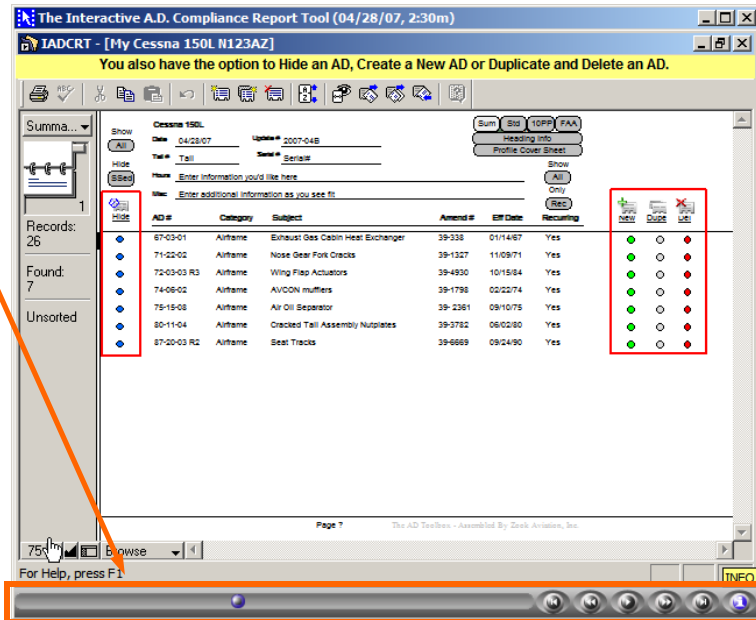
The Interactive A.D. Compliance Report Tool (04/28/07, 2:30m)

IADCRT - [My Cessna 150L N123AZ]

You also have the option to Hide an AD, Create a New AD or Duplicate and Delete an AD.

Summa...

1

Records: 26

Found: 7

Unsorted

Cessna 150L

Show

All

Hide

SSed

Date 04/28/07

Update # 2007-04B

Tail # Tail

Serial # Serial#

Hours Enter information you'd like here

Misc Enter additional information as you see fit

Sum Std 10PP FAA

Heading Info

Profile Cover Sheet

Show

All

Only

Rec

Hide

New Dupe Del

| AD # | Category | Subject | Amend # | Eff Date | Recurring |
|---|---|---|---|---|---|
| 67-03-01 | Airframe | Exhaust Gas Cabin Heat Exchanger | 39-338 | 01/14/67 | Yes |
| 71-22-02 | Airframe | Nose Gear Fork Cracks | 39-1327 | 11/09/71 | Yes |
| 72-03-03 R3 | Airframe | Wing Flap Actuators | 39-4930 | 10/15/84 | Yes |
| 74-06-02 | Airframe | AVCON mufflers | 39-1798 | 02/22/74 | Yes |
| 75-15-08 | Airframe | Air Oil Separator | 39- 2361 | 09/10/75 | Yes |
| 80-11-04 | Airframe | Cracked Tail Assembly Nutplates | 39-3782 | 06/02/80 | Yes |
| 87-20-03 R2 | Airframe | Seat Tracks | 39-6669 | 09/24/90 | Yes |

Page 7

The AD Toolbox - Assembled By Zeek Aviation, Inc.

75 Browse

For Help, press F1

INFO